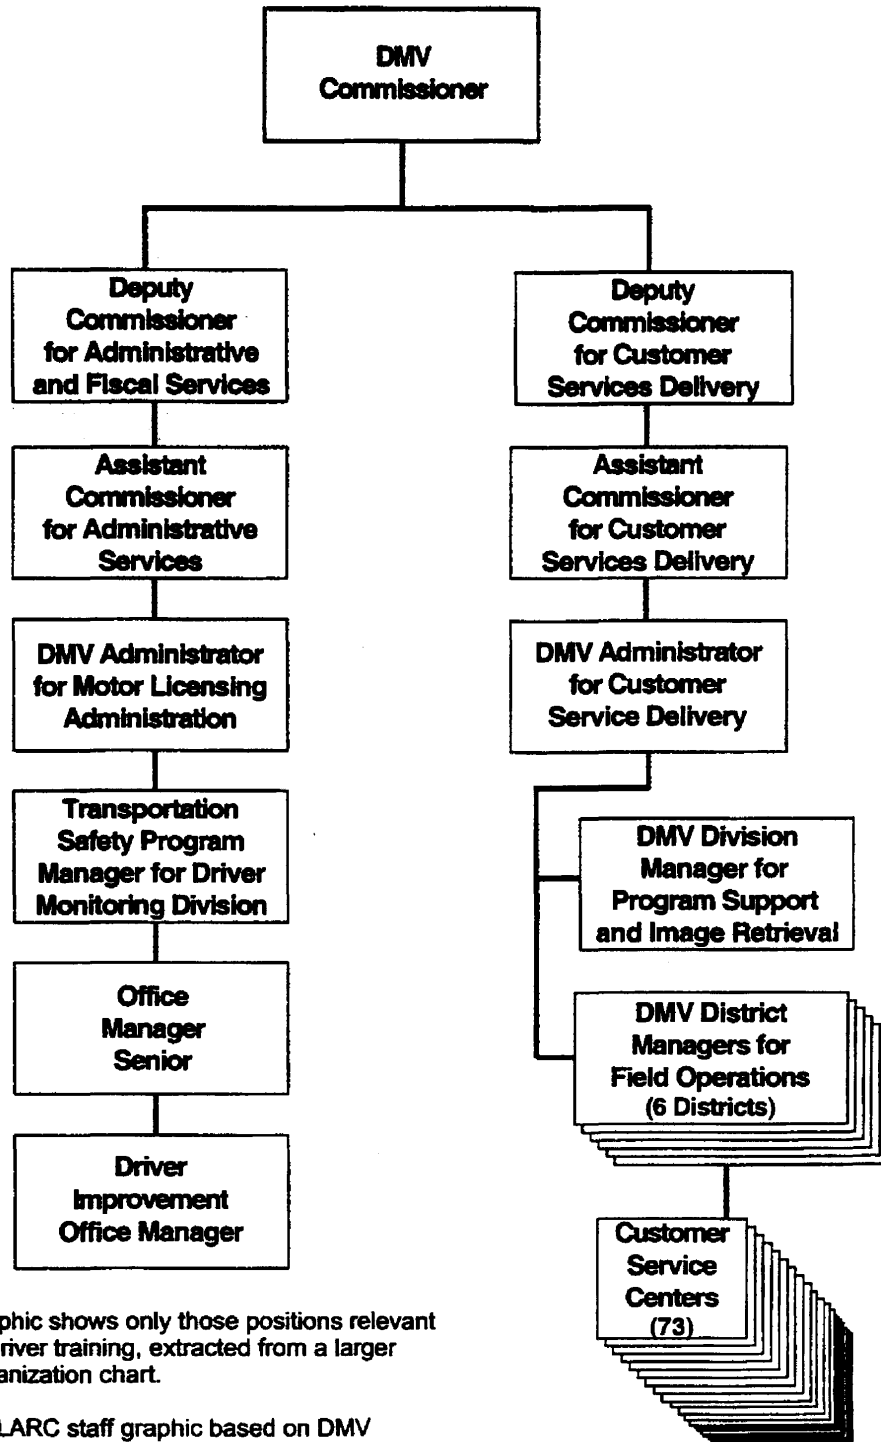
DMV Commissioner

Deputy Commissioner for Administrative and Fiscal Services

Assistant Commissioner for Administrative Services

DMV Administrator for Motor Licensing Administration

Transportation Safety Program Manager for Driver Monitoring Division

Office Manager Senior

Driver Improvement Office Manager

Deputy Commissioner for Customer Services Delivery

Assistant Commissioner for Customer Services Delivery

DMV Administrator for Customer Service Delivery

DMV Division Manager for Program Support and Image Retrieval

DMV District Managers for Field Operations (6 Districts)

Customer Service Centers (73)

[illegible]phic shows only those positions relevant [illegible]river training, extracted from a larger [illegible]anization chart.

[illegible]LARC staff graphic based on DMV